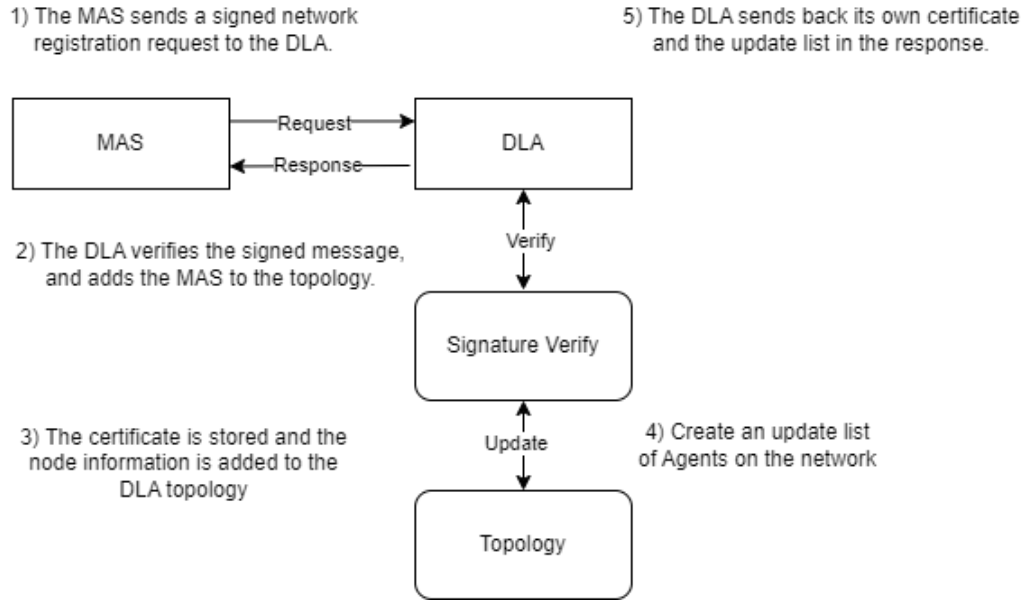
1) The MAS sends a signed network registration request to the DLA.

5) The DLA sends back its own certificate and the update list in the response.

MAS

Request

Response

DLA

2) The DLA verifies the signed message, and adds the MAS to the topology.

Verify

Signature Verify

3) The certificate is stored and the node information is added to the DLA topology

Update

4) Create an update list of Agents on the network

Topology